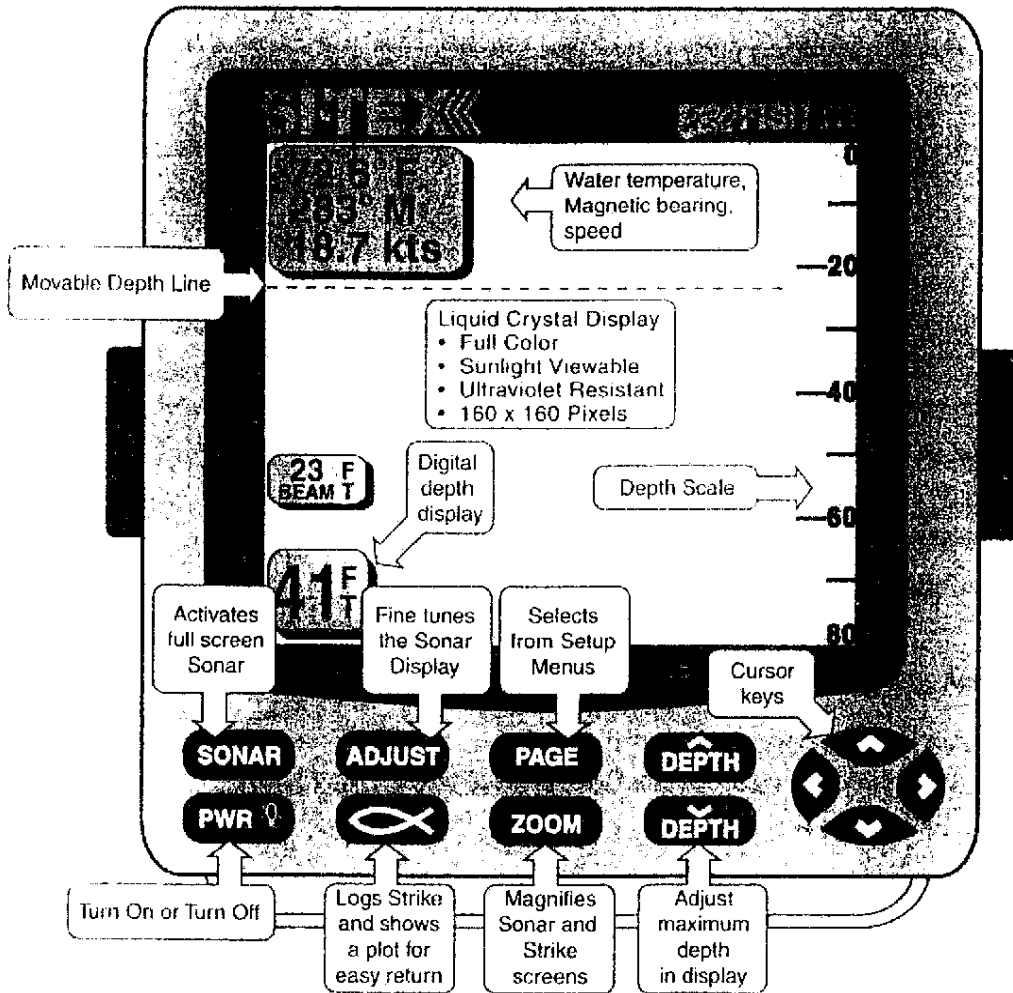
SITEX

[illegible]

72.6° F
203° M
18.7 kts

Water temperature, Magnetic bearing, speed

Movable Depth Line

0

20

Liquid Crystal Display
• Full Color
• Sunlight Viewable
• Ultraviolet Resistant
• 160 x 160 Pixels

40

23 F BEAM T

Digital depth display

Depth Scale

60

41 F T

Activates full screen Sonar

Fine tunes the Sonar Display

Selects from Setup Menus

80

Cursor keys

SONAR

ADJUST

PAGE

DEPTH

PWR

ZOOM

DEPTH

Turn On or Turn Off

Logs Strike and shows a plot for easy return

Magnifies Sonar and Strike screens

Adjust maximum depth in display